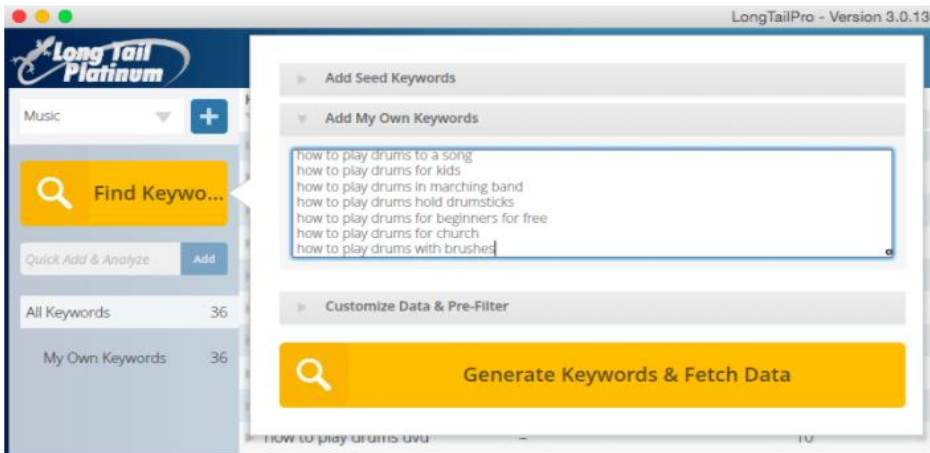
LongTailPro - Version 3.0.13

Long Tail Platinum

Music

+

Find Keywo...

Quick Add & Analyze

Add

All Keywords 36

My Own Keywords 36

Add Seed Keywords

Add My Own Keywords

how to play drums to a song
how to play drums for kids
how to play drums in marching band
how to play drums hold drumsticks
how to play drums for beginners for free
how to play drums for church
how to play drums with brushes

Customize Data & Pre-Filter

Generate Keywords & Fetch Data

how to play drums dvd – 10